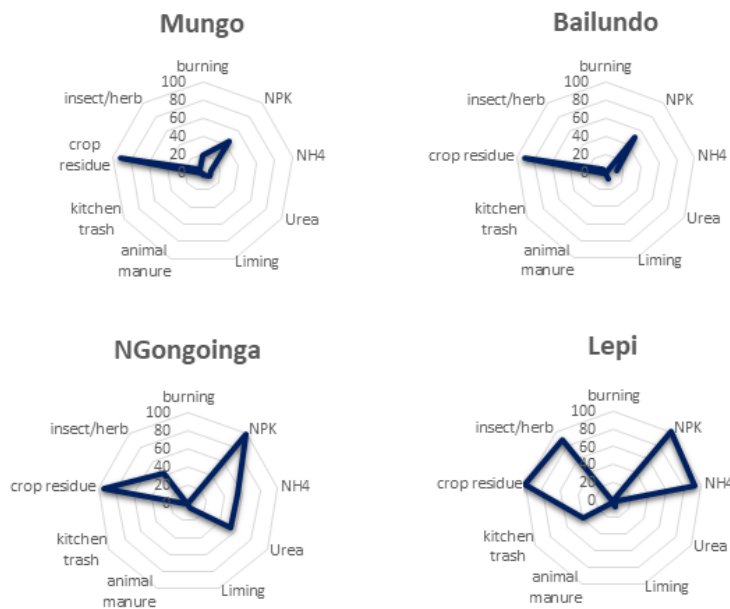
Mungo

burning
100
80
60
40
20
0
NPK
NH4
Urea
Liming
animal manure
kitchen trash
crop residue
insect/herb

Bailundo

burning
100
80
60
40
20
0
NPK
NH4
Urea
Liming
animal manure
kitchen trash
crop residue
insect/herb

NGongoinga

burning
100
80
60
40
20
0
NPK
NH4
Urea
Liming
animal manure
kitchen trash
crop residue
insect/herb

Lepi

burning
100
80
60
40
20
0
NPK
NH4
Urea
Liming
animal manure
kitchen trash
crop residue
insect/herb